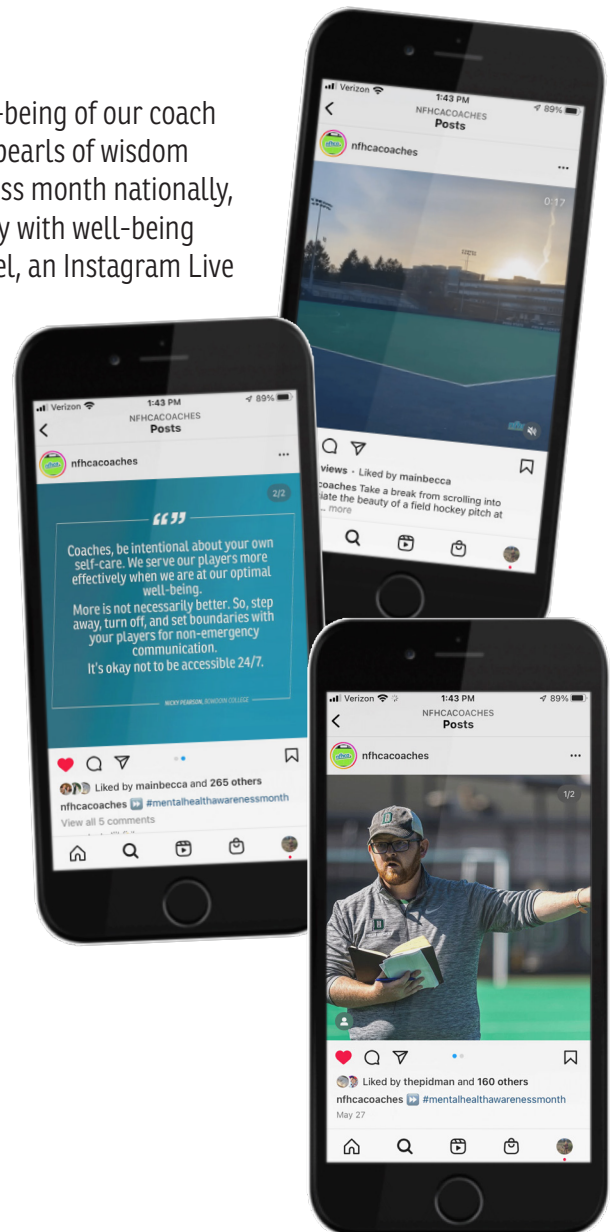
-being of our coach
pearls of wisdom
ss month nationally,
y with well-being
el, an Instagram Live

Verizon 1:43 PM 89%
NFHCACOACHES
Posts
nfhcacoaches ...
0:17
views · Liked by mainbecca
coaches Take a break from scrolling into
iate the beauty of a field hockey pitch at
... more

Verizon 1:43 PM 89%
NFHCACOACHES
Posts
nfhcacoaches ...
2/2
"
Coaches, be intentional about your own self-care. We serve our players more effectively when we are at our optimal well-being.
More is not necessarily better. So, step away, turn off, and set boundaries with your players for non-emergency communication.
It's okay not to be accessible 24/7.
NICKY PEARSON, BOWDOIN COLLEGE
Liked by mainbecca and 265 others
nfhcacoaches ⏩ #mentalhealthawarenessmonth
View all 5 comments

Verizon 1:43 PM 89%
NFHCACOACHES
Posts
nfhcacoaches ...
1/2
Liked by thepidman and 160 others
nfhcacoaches ⏩ #mentalhealthawarenessmonth
May 27